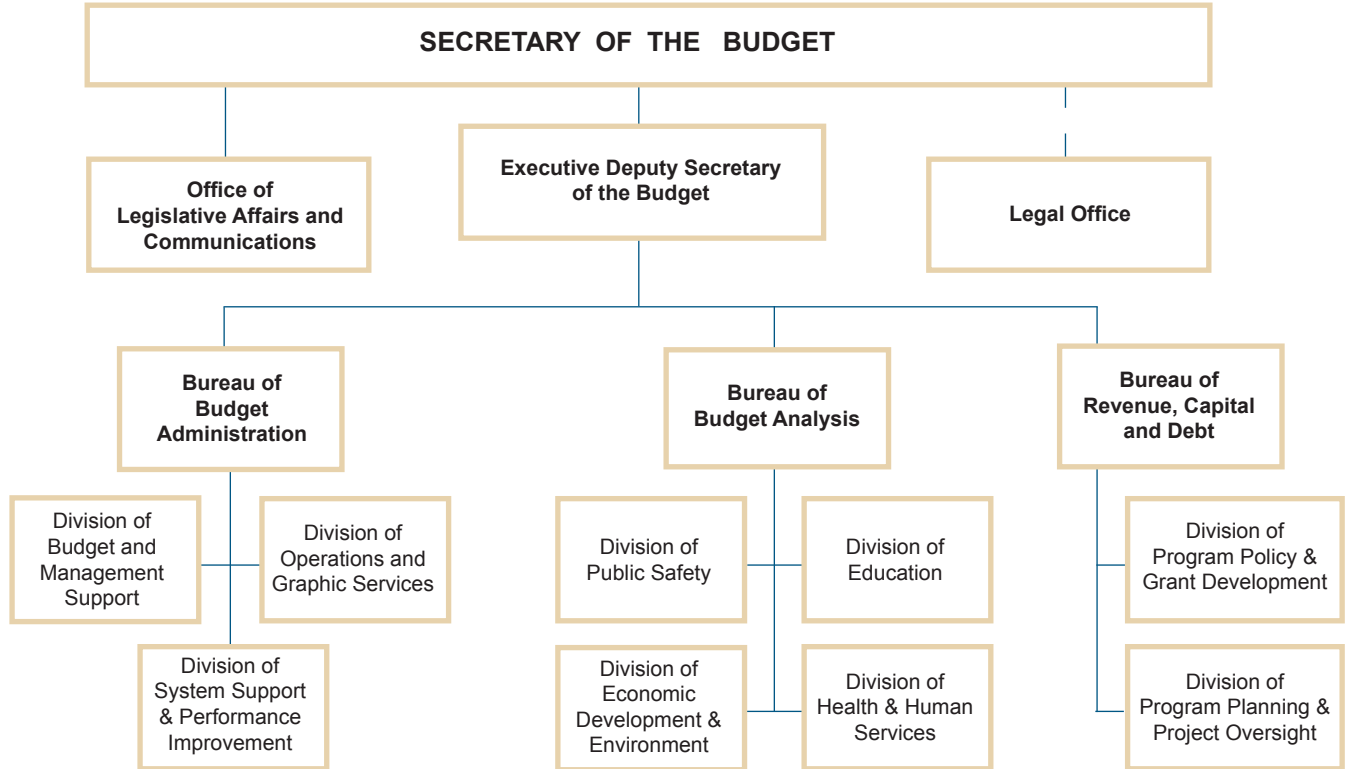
SECRETARY OF THE BUDGET

Office of Legislative Affairs and Communications

Executive Deputy Secretary of the Budget

Legal Office

Bureau of Budget Administration

Bureau of Budget Analysis

Bureau of Revenue, Capital and Debt

Division of Budget and Management Support

Division of Operations and Graphic Services

Division of System Support & Performance Improvement

Division of Public Safety

Division of Education

Division of Economic Development & Environment

Division of Health & Human Services

Division of Program Policy & Grant Development

Division of Program Planning & Project Oversight